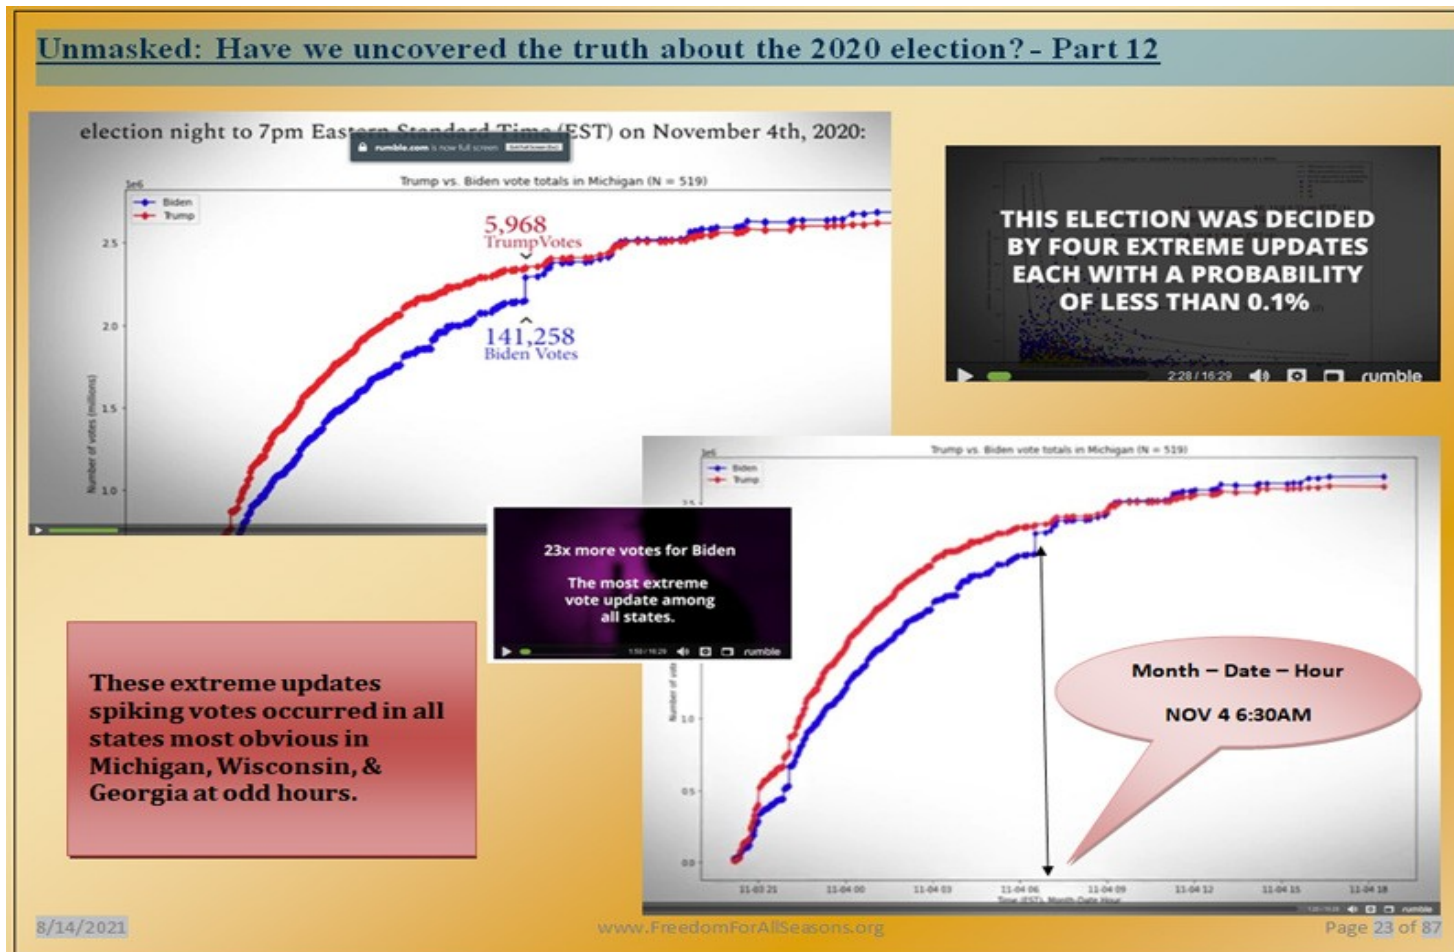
Unmasked: Have we uncovered the truth about the 2020 election? - Part 12

election night to 7pm Eas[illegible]EST) on November 4th, 2020:

rumble.com is now full screen

Trump vs. Biden vote totals in Michigan (N = 519)

1e6

Biden
Trump

2.5
2.0
1.5
1.0

Number of votes (millions)

5,968
Trump Votes

141,258
Biden Votes

THIS ELECTION WAS DECIDED BY FOUR EXTREME UPDATES EACH WITH A PROBABILITY OF LESS THAN 0.1%

2:28 / 16:29
rumble

Trump vs. Biden vote totals in Michigan (N = 519)

1e6

Biden
Trump

23x more votes for Biden

The most extreme vote update among all states.

rumble

Number of vote

1.0
0.5
0.0

11-03 21
11-04 00
11-04 03
11-04 06
11-04 09
11-04 12
11-04 15
11-04 18

Time (EST), Month-Date Hour

rumble

Month – Date – Hour

NOV 4 6:30AM

These extreme updates spiking votes occurred in all states most obvious in Michigan, Wisconsin, & Georgia at odd hours.

8/14/2021

www.FreedomForAllSeasons.org

Page 23 of 87